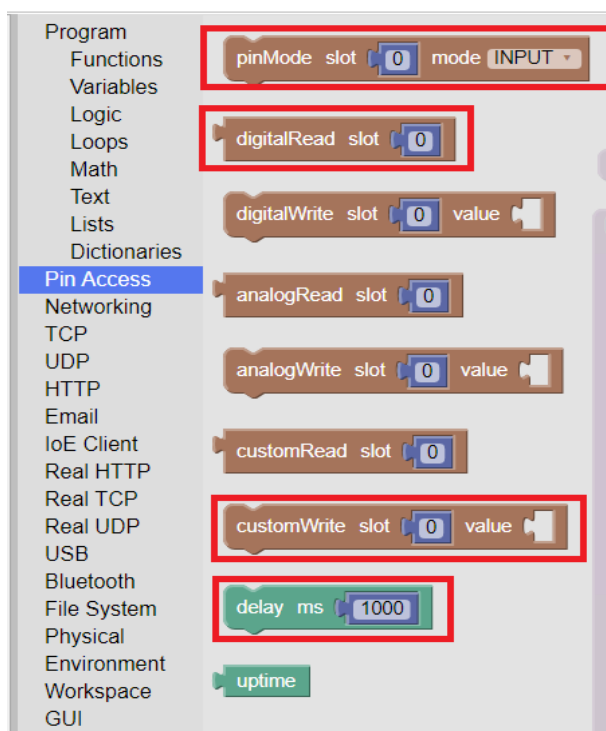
Program
Functions
Variables
Logic
Loops
Math
Text
Lists
Dictionaries
Pin Access
Networking
TCP
UDP
HTTP
Email
IoE Client
Real HTTP
Real TCP
Real UDP
USB
Bluetooth
File System
Physical
Environment
Workspace
GUI

pinMode slot 0 mode INPUT
digitalRead slot 0
digitalWrite slot 0 value
analogRead slot 0
analogWrite slot 0 value
customRead slot 0
customWrite slot 0 value
delay ms 1000
uptime